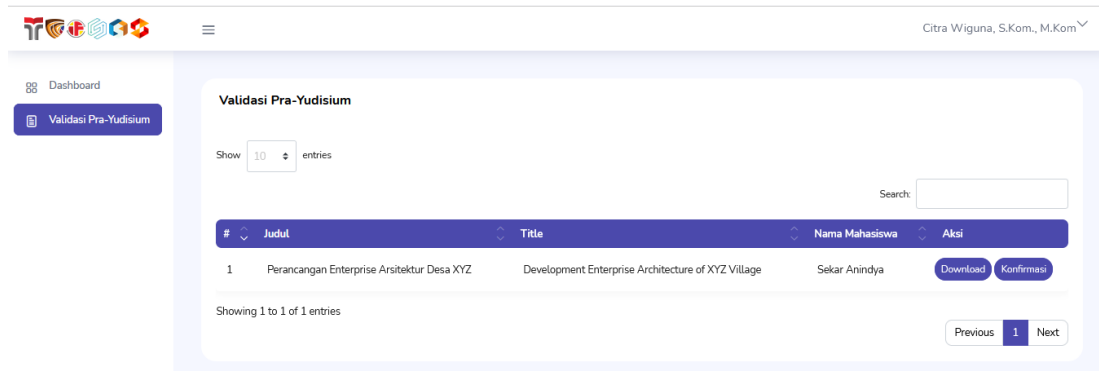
Citra Wiguna, S.Kom., M.Kom

Dashboard

Validasi Pra-Yudisium

Validasi Pra-Yudisium

Show 10 entries

Search:

| # | Judul | Title | Nama Mahasiswa | Aksi |
|---|---|---|---|---|
| 1 | Perancangan Enterprise Arsitektur Desa XYZ | Development Enterprise Architecture of XYZ Village | Sekar Anindya | Download Konfirmasi |

Showing 1 to 1 of 1 entries

Previous 1 Next